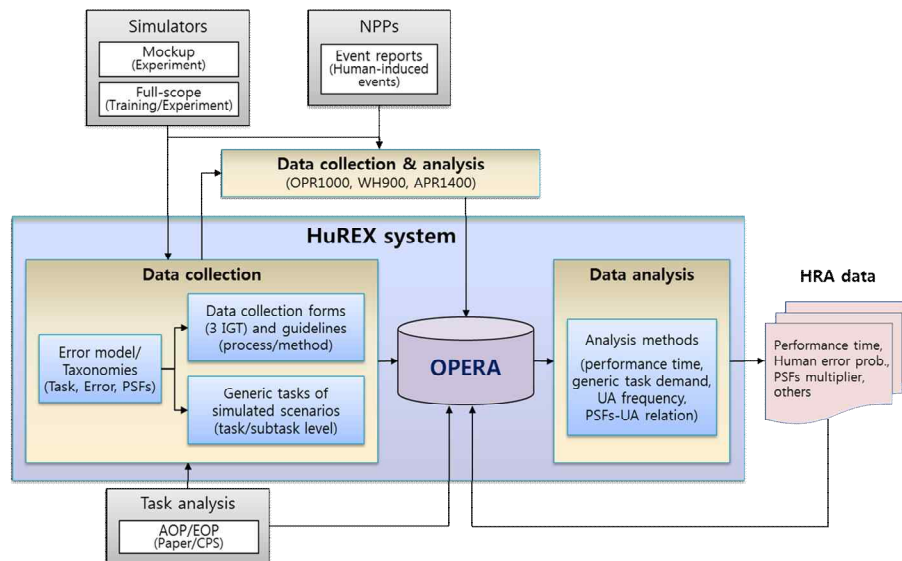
Simulators

Mockup
(Experiment)

Full-scope
(Training/Experiment)

NPPs

Event reports
(Human-induced events)

Data collection & analysis
(OPR1000, WH900, APR1400)

HuREX system

Data collection

Error model/
Taxonomies
(Task, Error, PSFs)

Data collection forms
(3 IGT) and guidelines
(process/method)

Generic tasks of
simulated scenarios
(task/subtask level)

OPERA

Data analysis

Analysis methods
(performance time,
generic task demand,
UA frequency,
PSFs-UA relation)

HRA data

Performance time,
Human error prob.,
PSFs multiplier,
others

Task analysis

AOP/EOP
(Paper/CPS)